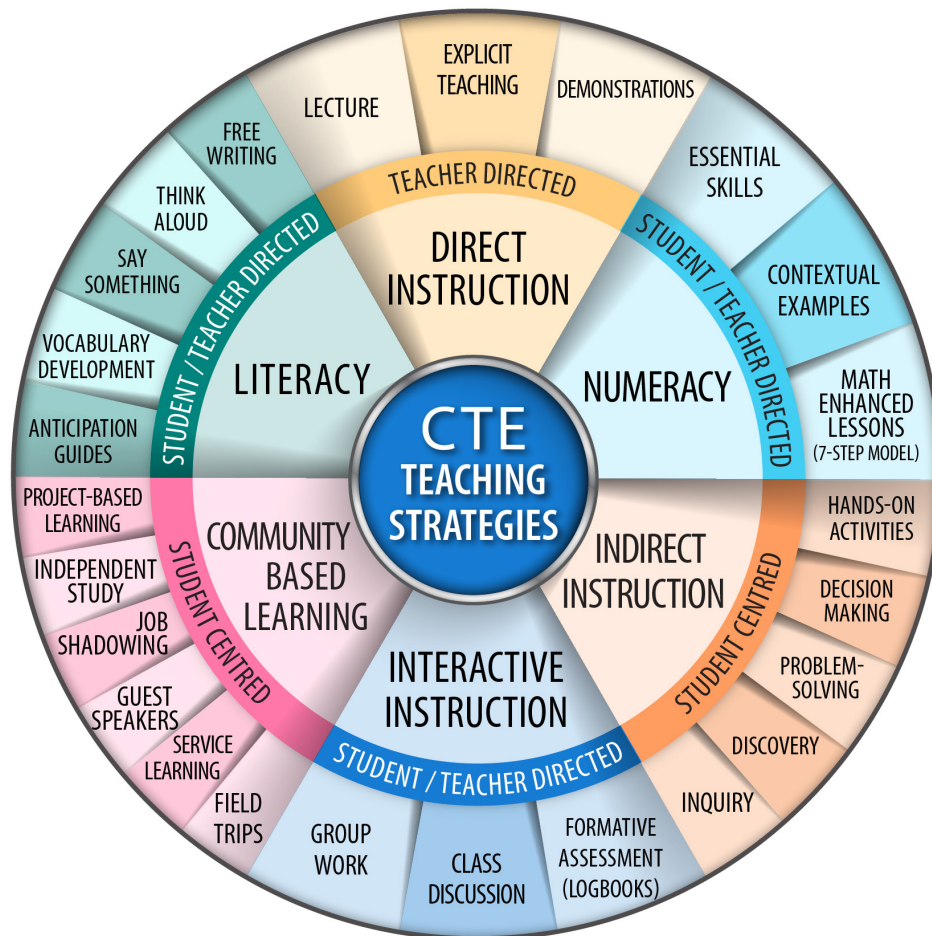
CTE
TEACHING
STRATEGIES

DIRECT
INSTRUCTION

TEACHER DIRECTED

LECTURE

EXPLICIT
TEACHING

DEMONSTRATIONS

NUMERACY

STUDENT / TEACHER DIRECTED

ESSENTIAL
SKILLS

CONTEXTUAL
EXAMPLES

MATH
ENHANCED
LESSONS
(7-STEP MODEL)

INDIRECT
INSTRUCTION

STUDENT CENTRED

HANDS-ON
ACTIVITIES

DECISION
MAKING

PROBLEM-
SOLVING

DISCOVERY

INQUIRY

INTERACTIVE
INSTRUCTION

STUDENT / TEACHER DIRECTED

FORMATIVE
ASSESSMENT
(LOGBOOKS)

CLASS
DISCUSSION

GROUP
WORK

COMMUNITY
BASED
LEARNING

STUDENT CENTRED

FIELD
TRIPS

SERVICE
LEARNING

GUEST
SPEAKERS

JOB
SHADOWING

INDEPENDENT
STUDY

PROJECT-BASED
LEARNING

LITERACY

STUDENT / TEACHER DIRECTED

ANTICIPATION
GUIDES

VOCABULARY
DEVELOPMENT

SAY
SOMETHING

THINK
ALOUD

FREE
WRITING